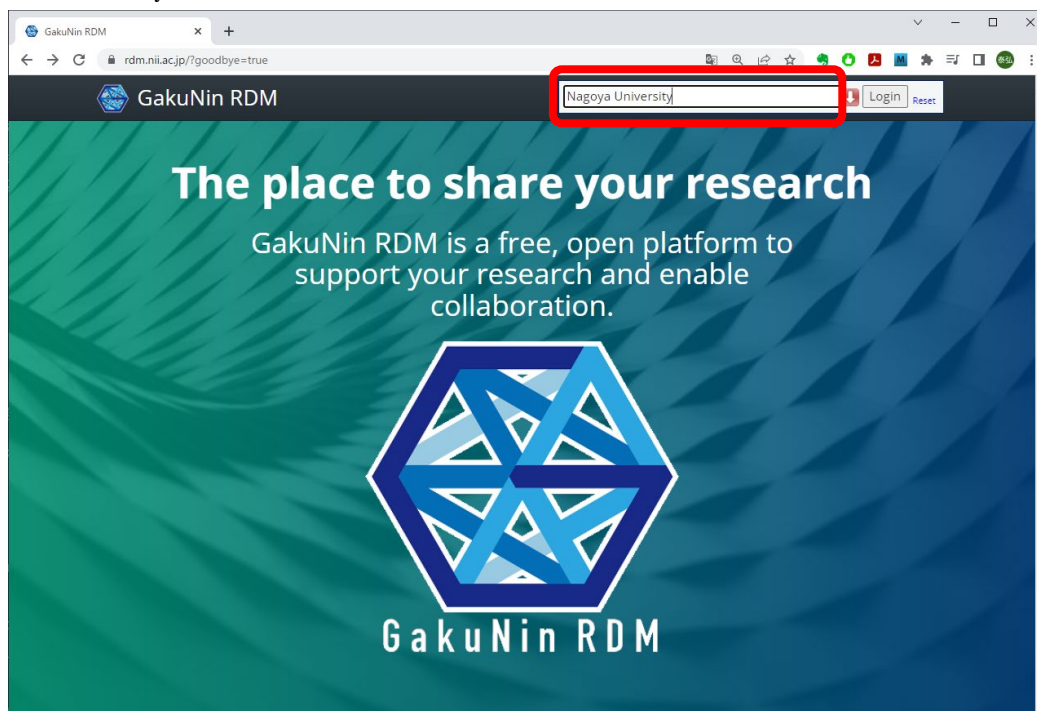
GakuNin RDM

rdm.nii.ac.jp/?goodbye=true

GakuNin RDM

Nagoya University

Login

Reset

The place to share your research

GakuNin RDM is a free, open platform to support your research and enable collaboration.

GakuNin RDM